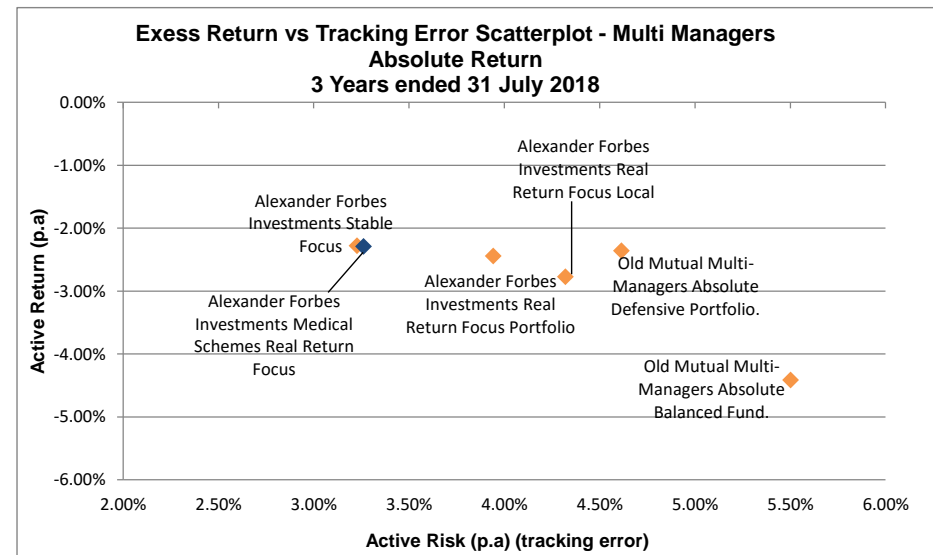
Exess Return vs Tracking Error Scatterplot - Multi Managers Absolute Return
3 Years ended 31 July 2018

0.00%
-1.00%
-2.00%
-3.00%
-4.00%
-5.00%
-6.00%

Active Return (p.a)

Alexander Forbes Investments Real Return Focus Local

Alexander Forbes Investments Stable Focus

Alexander Forbes Investments Real Return Focus Portfolio

Old Mutual Multi-Managers Absolute Defensive Portfolio.

Alexander Forbes Investments Medical Schemes Real Return Focus

Old Mutual Multi-Managers Absolute Balanced Fund.

2.00% 2.50% 3.00% 3.50% 4.00% 4.50% 5.00% 5.50% 6.00%

Active Risk (p.a) (tracking error)